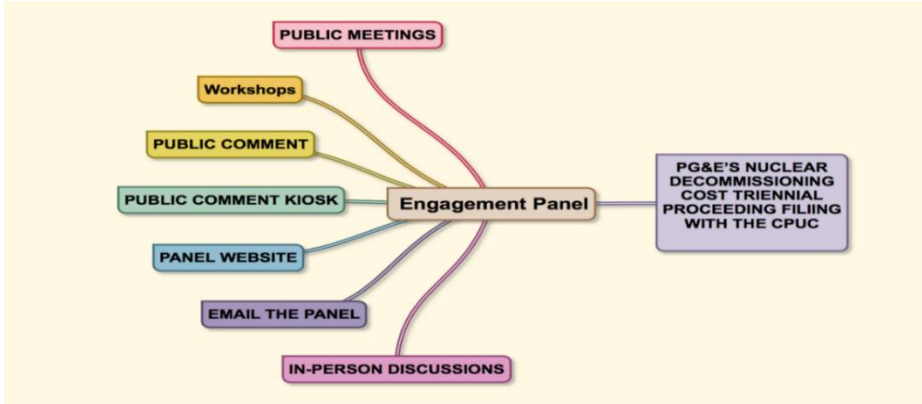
PUBLIC MEETINGS

Workshops

PUBLIC COMMENT

PUBLIC COMMENT KIOSK

Engagement Panel

PG&E'S NUCLEAR DECOMMISSIONING COST TRIENNIAL PROCEEDING FILING WITH THE CPUC

PANEL WEBSITE

EMAIL THE PANEL

IN-PERSON DISCUSSIONS